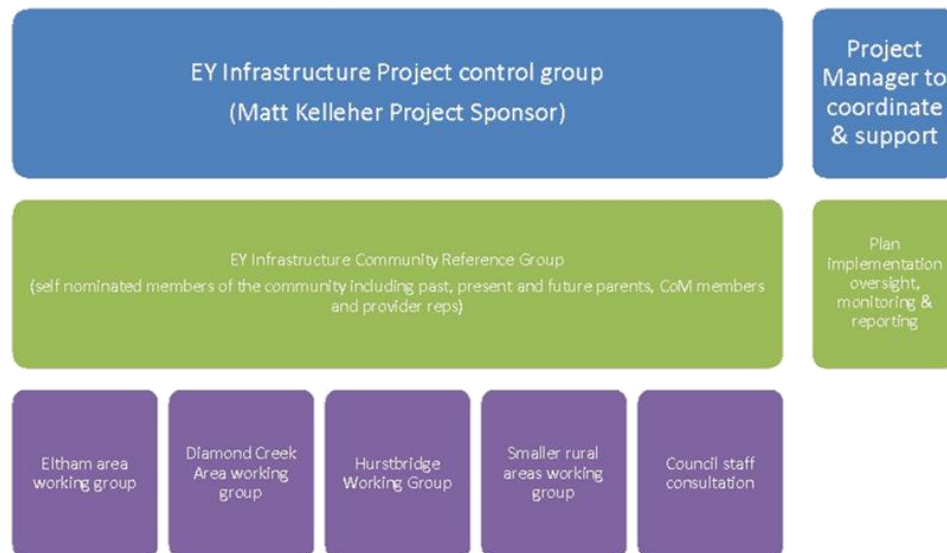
EY Infrastructure Project control group
(Matt Kelleher Project Sponsor)

Project Manager to coordinate & support

EY Infrastructure Community Reference Group
(self nominated members of the community including past, present and future parents, CoM members and provider reps)

Plan implementation oversight, monitoring & reporting

Eltham area working group

Diamond Creek Area working group

Hurstbridge Working Group

Smaller rural areas working group

Council staff consultation